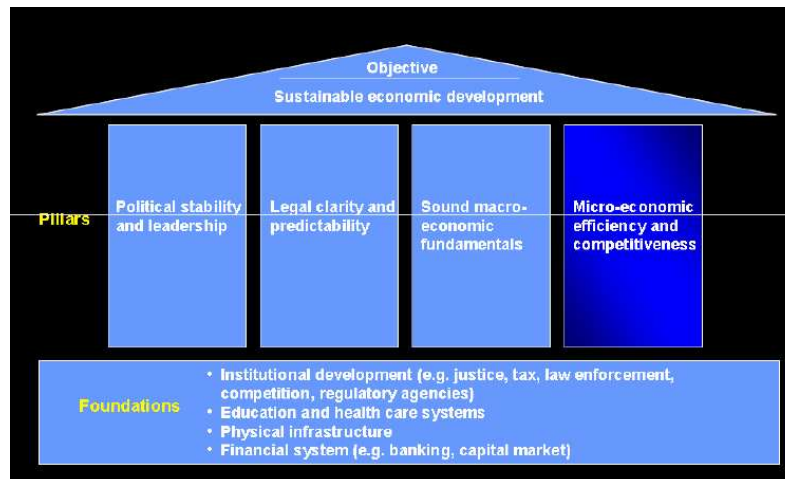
Objective

Sustainable economic development

Pillars

Political stability and leadership

Legal clarity and predictability

Sound macro-economic fundamentals

Micro-economic efficiency and competitiveness

Foundations

• Institutional development (e.g. justice, tax, law enforcement, competition, regulatory agencies)
• Education and health care systems
• Physical infrastructure
• Financial system (e.g. banking, capital market)